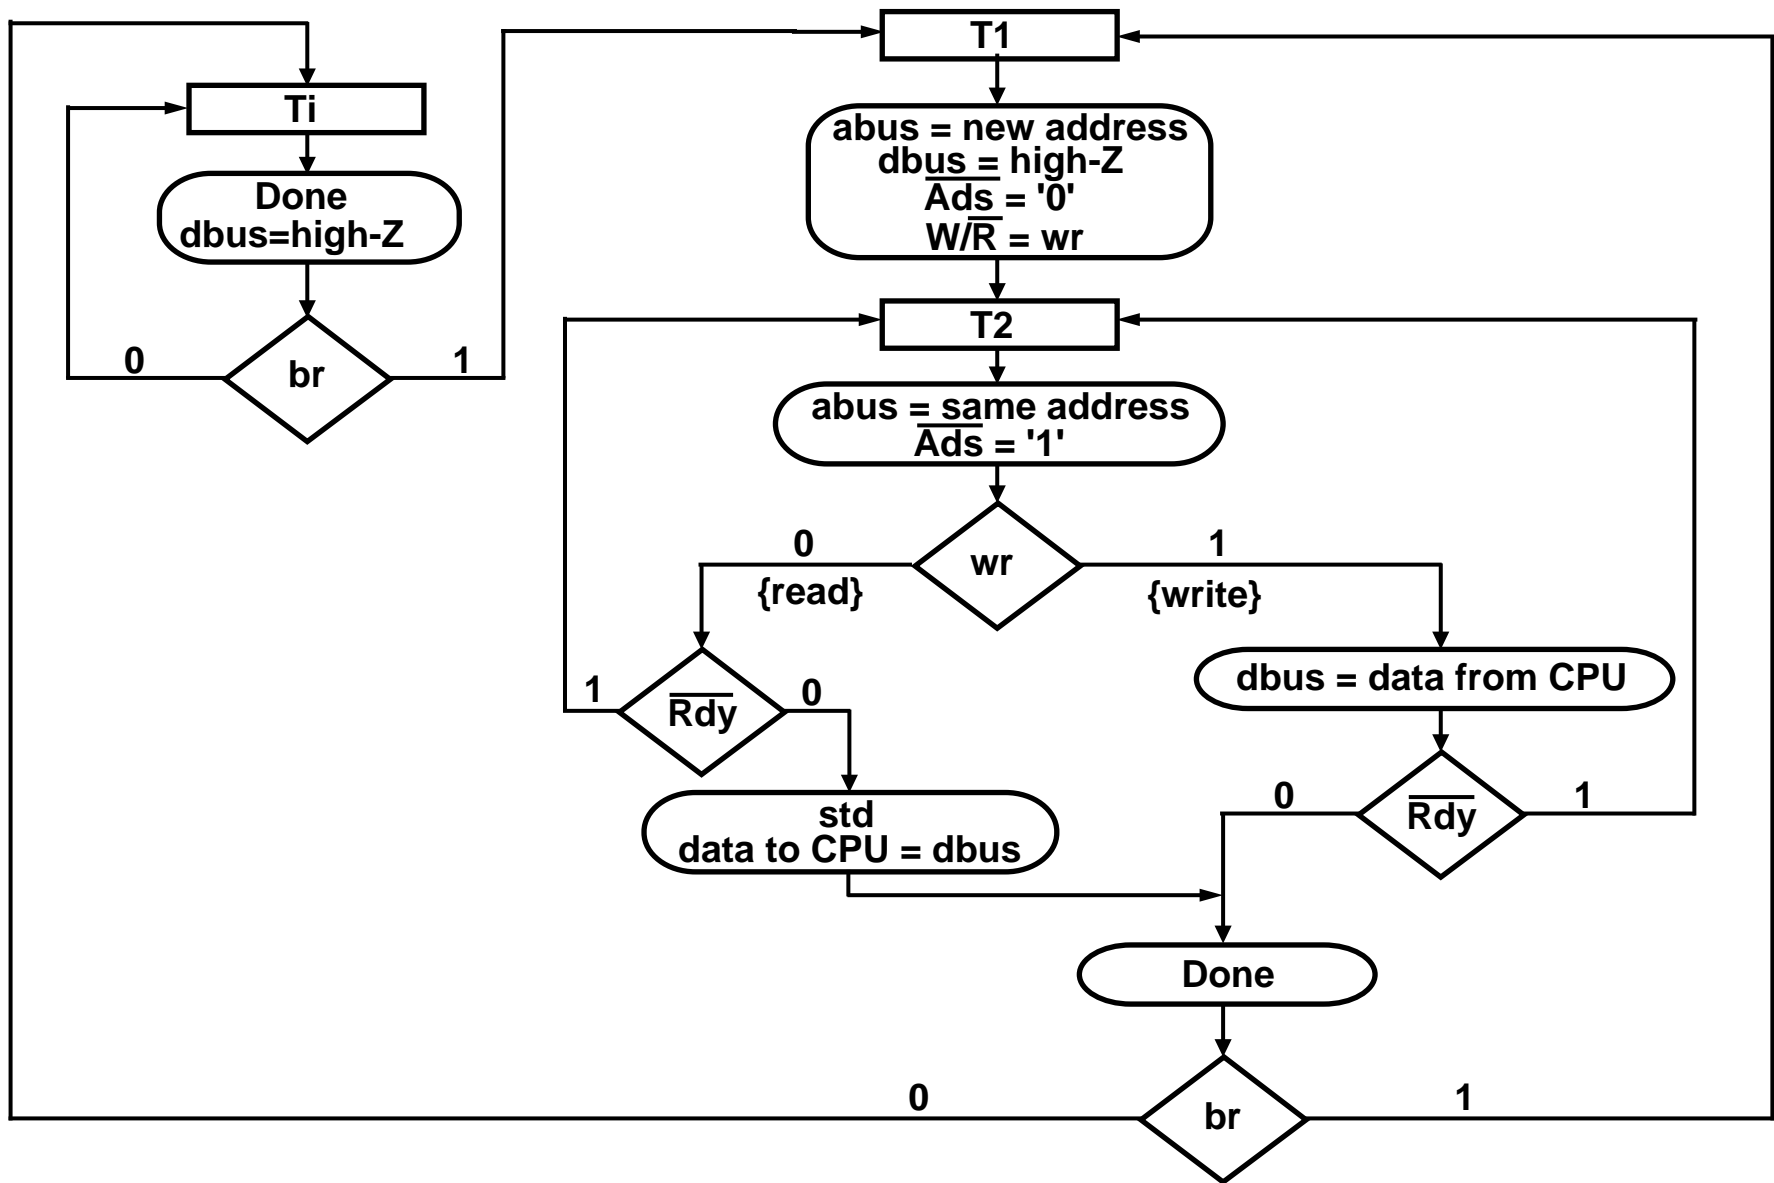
Ti

Done
dbus=high-Z

br
0
1

T1

abus = new address
dbus = high-Z
$\overline{Ads}$ = '0'
W/$\overline{R}$ = wr

T2

abus = same address
$\overline{Ads}$ = '1'

wr
0
{read}
1
{write}

$\overline{Rdy}$
1
0

std
data to CPU = dbus

dbus = data from CPU

$\overline{Rdy}$
0
1

Done

br
0
1